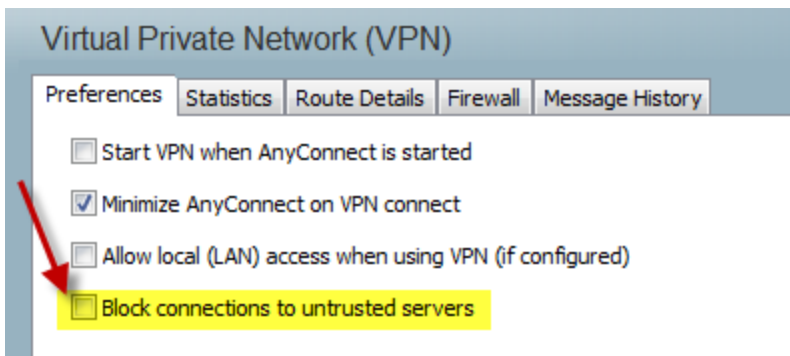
Virtual Private Network (VPN)

Preferences Statistics Route Details Firewall Message History

Start VPN when AnyConnect is started

Minimize AnyConnect on VPN connect

Allow local (LAN) access when using VPN (if configured)

Block connections to untrusted servers